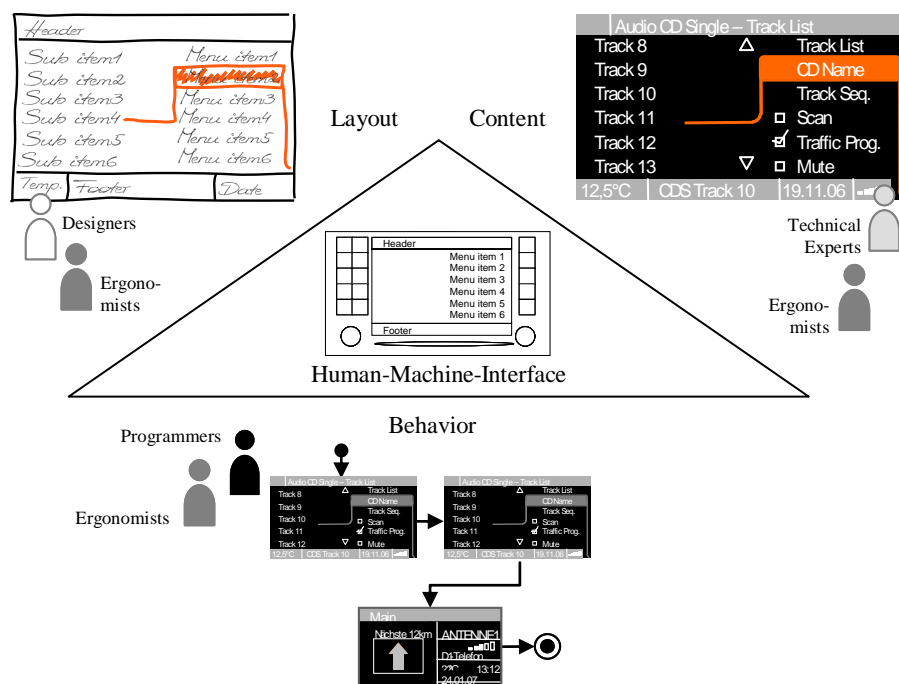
Header

Sub item1 Menu item1
Sub item2 Menu item2
Sub item3 Menu item3
Sub item4 Menu item4
Sub item5 Menu item5
Sub item6 Menu item6

Temp. Footer Date

Designers

Ergonomists

Audio CD Single – Track List

Track 8 Track List
Track 9 CD Name
Track 10 Track Seq.
Track 11 Scan
Track 12 Traffic Prog.
Track 13 Mute

12,5°C CDS Track 10 19.11.06

Technical Experts

Ergonomists

Layout

Content

Header
Menu item 1
Menu item 2
Menu item 3
Menu item 4
Menu item 5
Menu item 6
Footer

Human-Machine-Interface

Behavior

Programmers

Ergonomists

Audio CD Single – Track List
Track 8 Track List
Track 9 CD Name
Track 10 Track Seq.
Track 11 Scan
Track 12 Traffic Prog.
Mute
12,5°C CDS Track 10 19.11.06

Audio CD Single – Track List
Track 8 Track List
Track 9 CD Name
Track 10 Track Seq.
Track 11 Scan
Track 12 Traffic Prog.
Mute
12,5°C CDS Track 10 19.11.06

Main
Nächste 12km
ANTENNE1
D1Telefon
23C 13:12
24.01.07